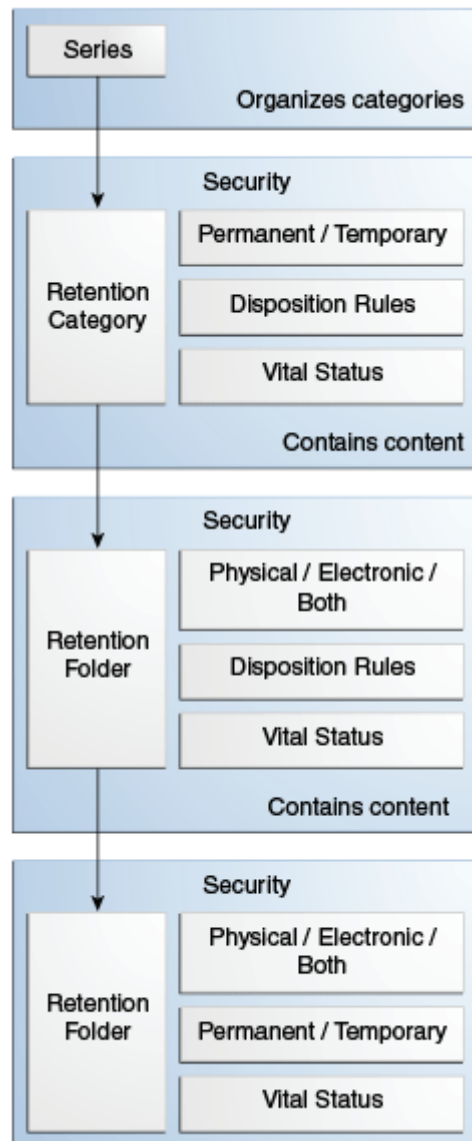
Series

Organizes categories

Security

Retention Category

Permanent / Temporary

Disposition Rules

Vital Status

Contains content

Security

Retention Folder

Physical / Electronic / Both

Disposition Rules

Vital Status

Contains content

Security

Retention Folder

Physical / Electronic / Both

Permanent / Temporary

Vital Status